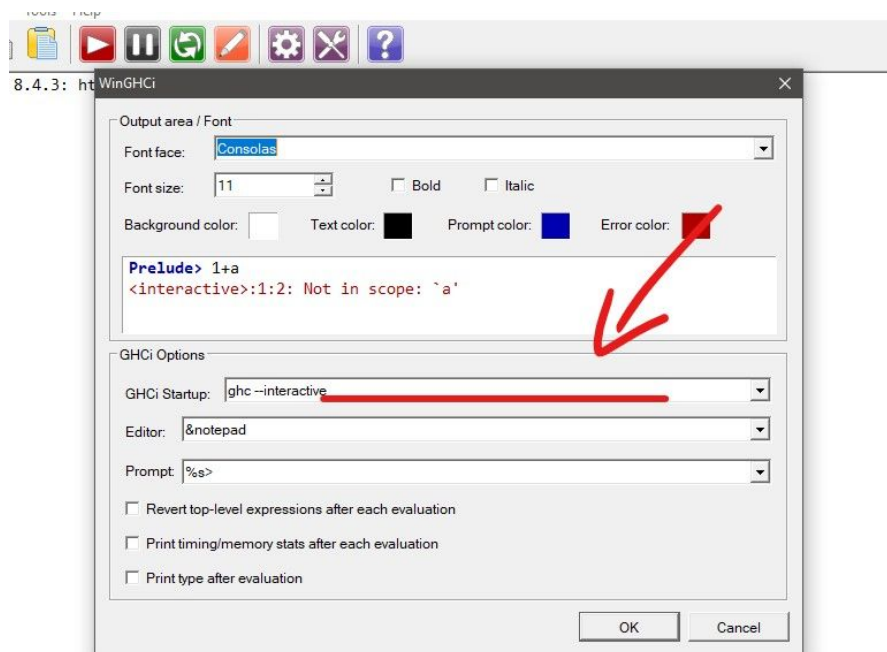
Tools Help

8.4.3: ht

WinGHCi

Output area / Font

Font face: Consolas

Font size: 11

Bold

Italic

Background color:

Text color:

Prompt color:

Error color:

Prelude> 1+a
<interactive>:1:2: Not in scope: `a'

GHCi Options

GHCi Startup: ghc --interactive

Editor: &notepad

Prompt: %s>

Revert top-level expressions after each evaluation

Print timing/memory stats after each evaluation

Print type after evaluation

OK

Cancel